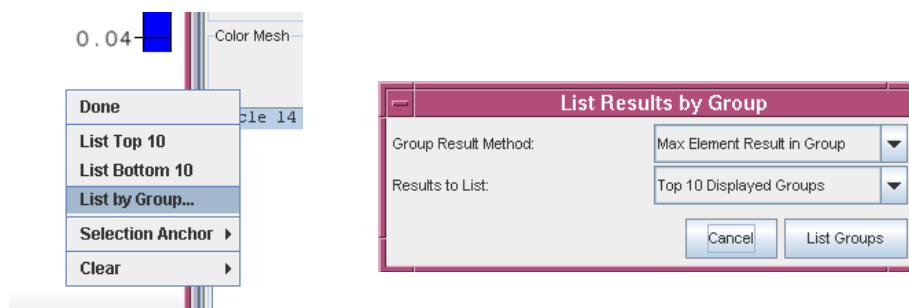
0.04

Color Mesh

cle 14

Done

List Top 10

List Bottom 10

List by Group...

Selection Anchor

Clear

List Results by Group

Group Result Method: Max Element Result in Group

Results to List: Top 10 Displayed Groups

Cancel

List Groups